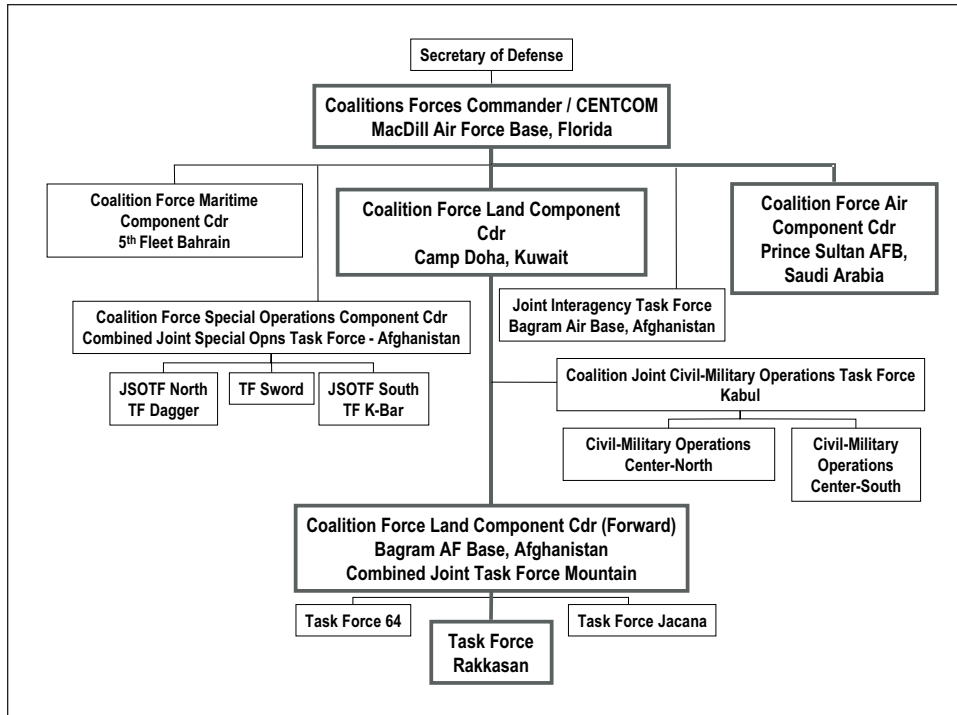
Secretary of Defense

Coalitions Forces Commander / CENTCOM
MacDill Air Force Base, Florida

Coalition Force Maritime Component Cdr
5th Fleet Bahrain

Coalition Force Land Component Cdr
Camp Doha, Kuwait

Coalition Force Air Component Cdr
Prince Sultan AFB, Saudi Arabia

Coalition Force Special Operations Component Cdr
Combined Joint Special Opns Task Force - Afghanistan

Joint Interagency Task Force
Bagram Air Base, Afghanistan

JSOTF North
TF Dagger

TF Sword

JSOTF South
TF K-Bar

Coalition Joint Civil-Military Operations Task Force
Kabul

Civil-Military Operations Center-North

Civil-Military Operations Center-South

Coalition Force Land Component Cdr (Forward)
Bagram AF Base, Afghanistan
Combined Joint Task Force Mountain

Task Force 64

Task Force Jacana

Task Force Rakkasan